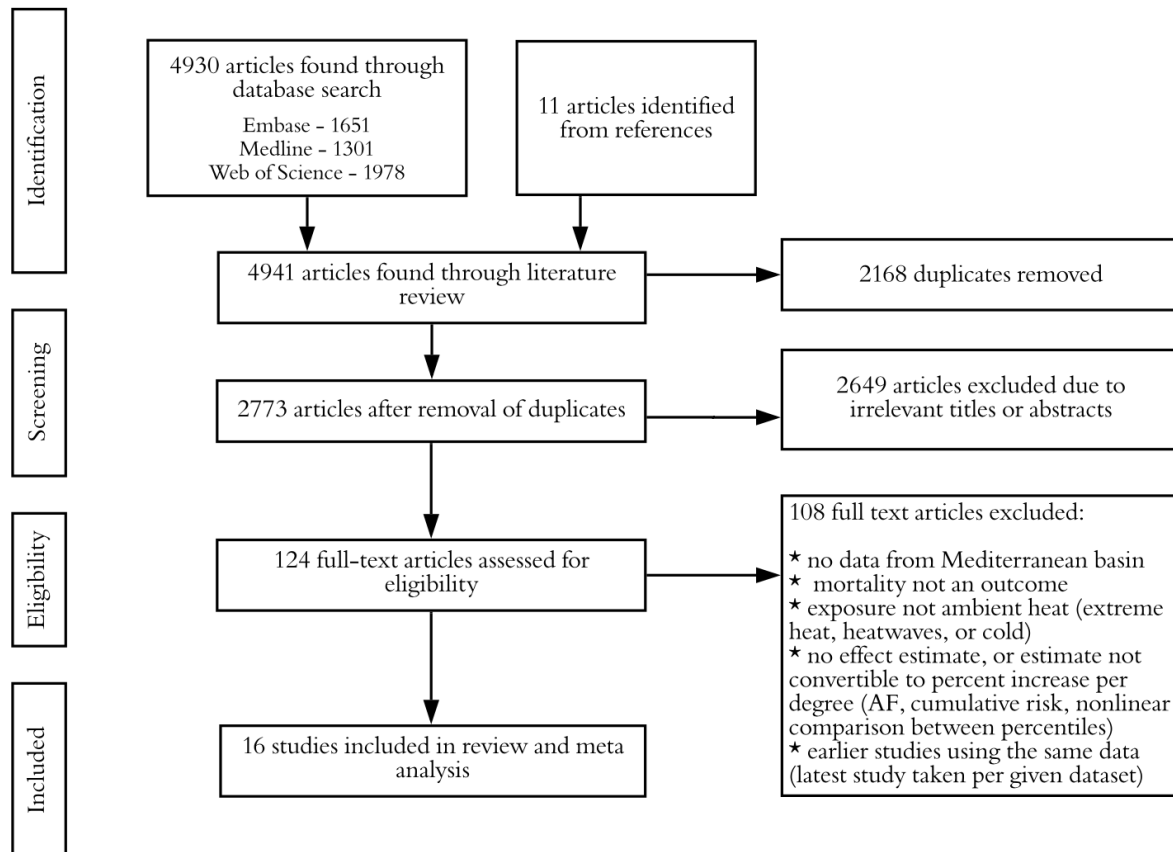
Identification

4930 articles found through database search
Embase - 1651
Medline - 1301
Web of Science - 1978

11 articles identified from references

4941 articles found through literature review

2168 duplicates removed

Screening

2773 articles after removal of duplicates

2649 articles excluded due to irrelevant titles or abstracts

Eligibility

124 full-text articles assessed for eligibility

108 full text articles excluded:

⋆ no data from Mediterranean basin
⋆ mortality not an outcome
⋆ exposure not ambient heat (extreme heat, heatwaves, or cold)
⋆ no effect estimate, or estimate not convertible to percent increase per degree (AF, cumulative risk, nonlinear comparison between percentiles)
⋆ earlier studies using the same data (latest study taken per given dataset)

Included

16 studies included in review and meta analysis